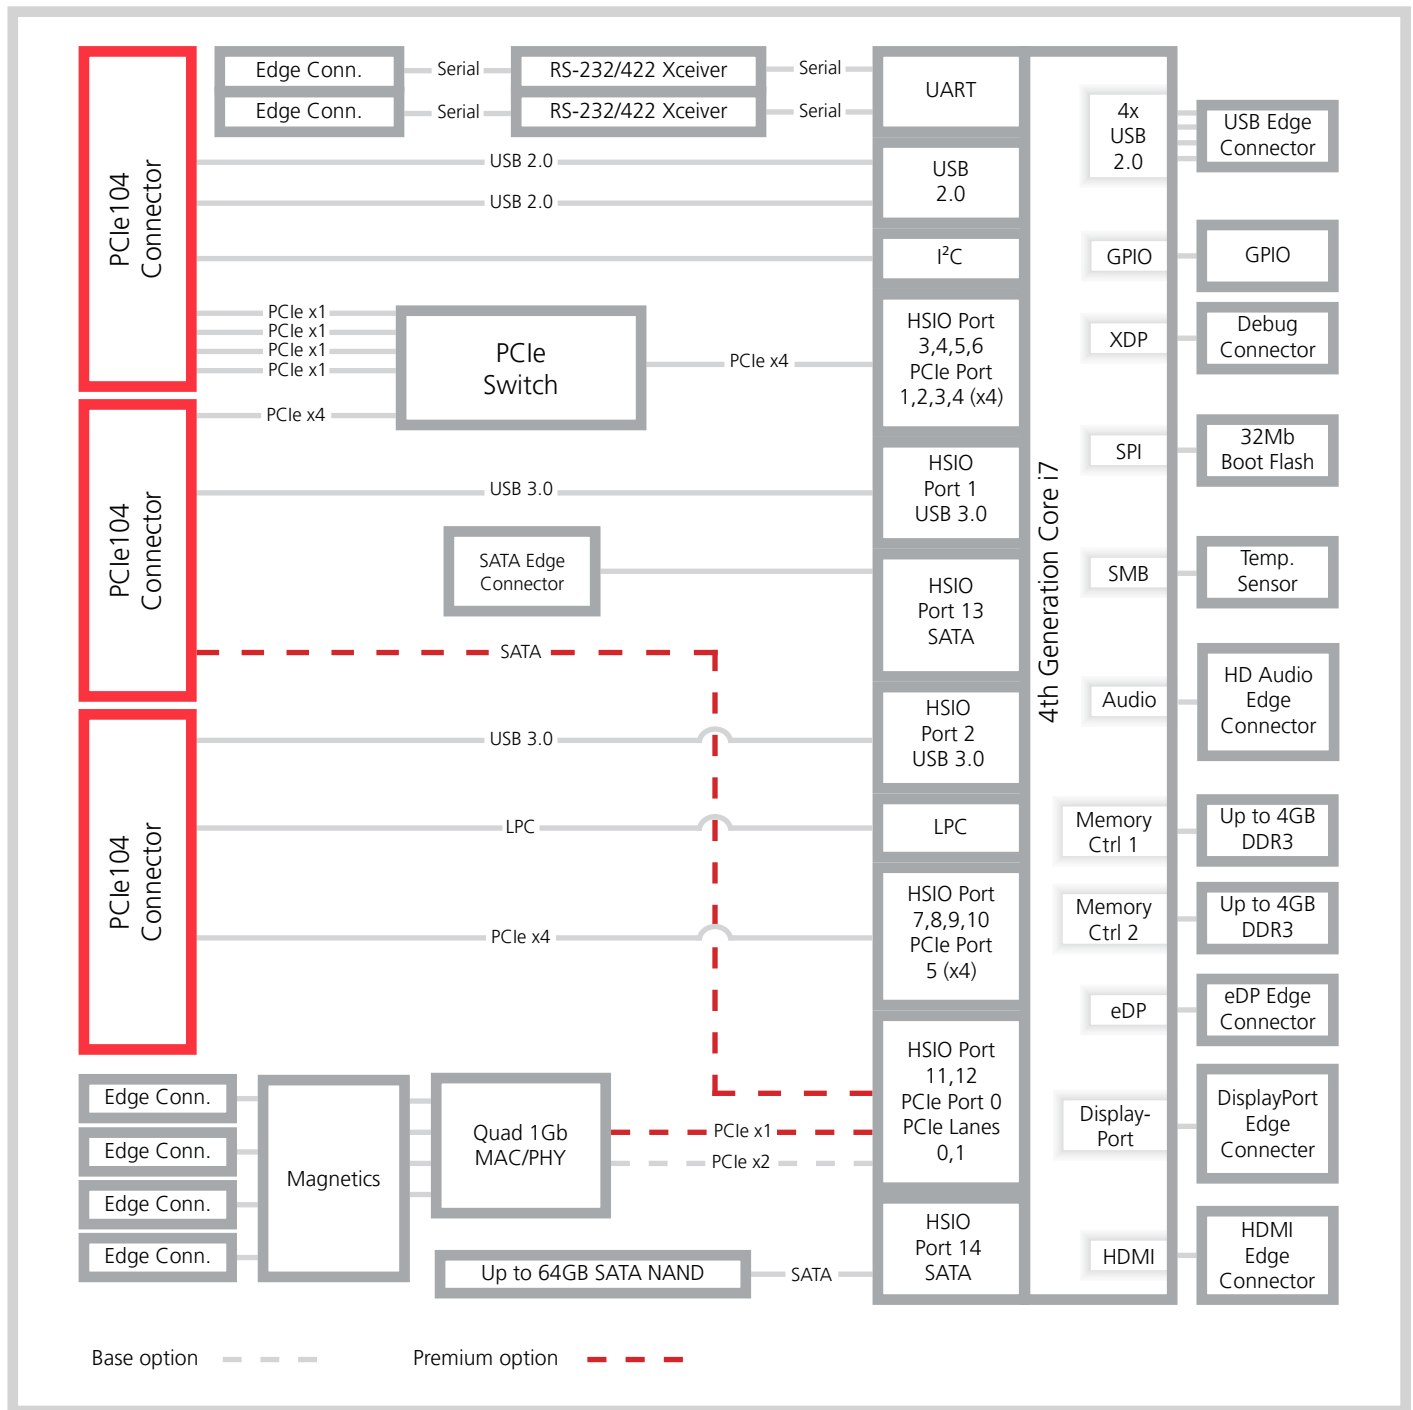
PCIe104 Connector

Edge Conn.
Serial
RS-232/422 Xceiver
Serial
UART

Edge Conn.
Serial
RS-232/422 Xceiver
Serial

USB 2.0
USB 2.0
USB 2.0

I$^2$C

PCIe x1
PCIe x1
PCIe x1
PCIe x1
PCIe Switch
PCIe x4
HSIO Port 3,4,5,6 PCIe Port 1,2,3,4 (x4)

PCIe104 Connector

PCIe x4

USB 3.0
HSIO Port 1 USB 3.0

SATA Edge Connector
HSIO Port 13 SATA

SATA

PCIe104 Connector

USB 3.0
HSIO Port 2 USB 3.0

LPC
LPC

PCIe x4
HSIO Port 7,8,9,10 PCIe Port 5 (x4)

4th Generation Core i7

4x USB 2.0
USB Edge Connector
GPIO
GPIO
XDP
Debug Connector
SPI
32Mb Boot Flash
SMB
Temp. Sensor
Audio
HD Audio Edge Connector
Memory Ctrl 1
Up to 4GB DDR3
Memory Ctrl 2
Up to 4GB DDR3
eDP
eDP Edge Connector
Display-Port
DisplayPort Edge Connecter
HDMI
HDMI Edge Connector

Edge Conn.
Edge Conn.
Edge Conn.
Edge Conn.
Magnetics
Quad 1Gb MAC/PHY
PCIe x1
PCIe x2
HSIO Port 11,12 PCIe Port 0 PCIe Lanes 0,1

Up to 64GB SATA NAND
SATA
HSIO Port 14 SATA

Base option
Premium option